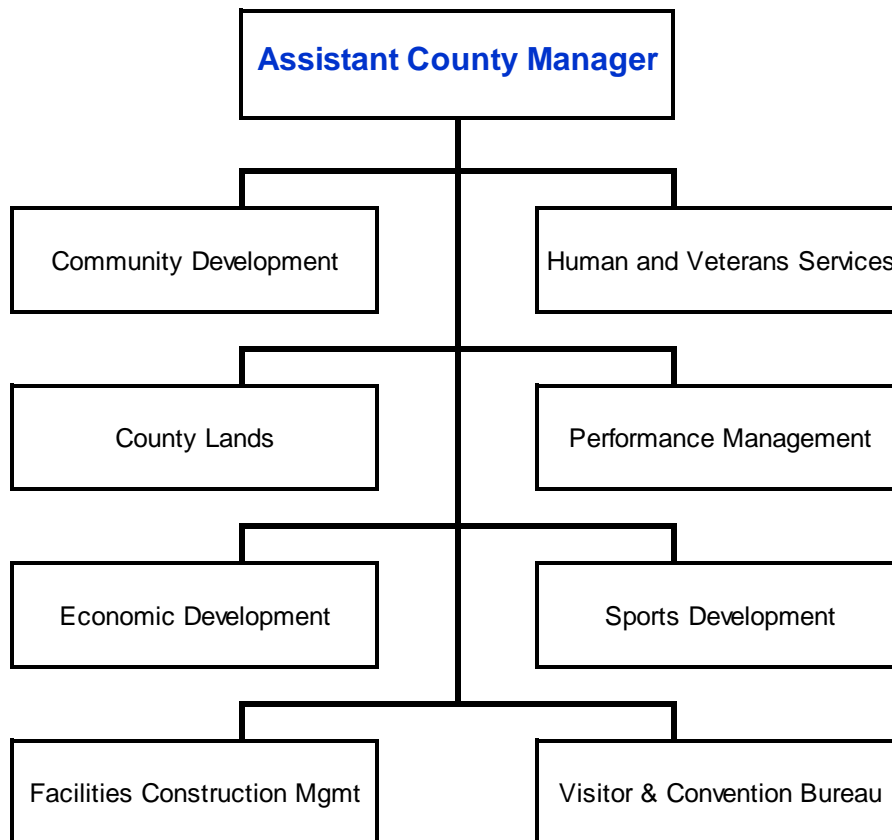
Assistant County Manager

Community Development

Human and Veterans Services

County Lands

Performance Management

Economic Development

Sports Development

Facilities Construction Mgmt

Visitor & Convention Bureau